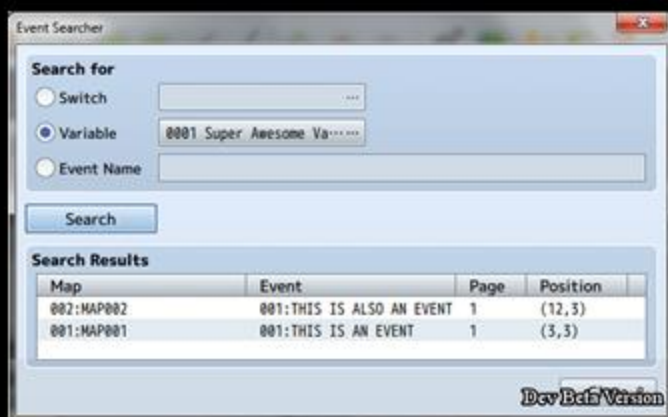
Event Searcher

Search for

Switch ...

Variable 0001 Super Awesome Va... ...

Event Name

Search

Search Results

| Map | Event | Page | Position |
|---|---|---|---|
| 002:MAP002 | 001:THIS IS ALSO AN EVENT | 1 | (12,3) |
| 001:MAP001 | 001:THIS IS AN EVENT | 1 | (3,3) |

Dev Beta Version